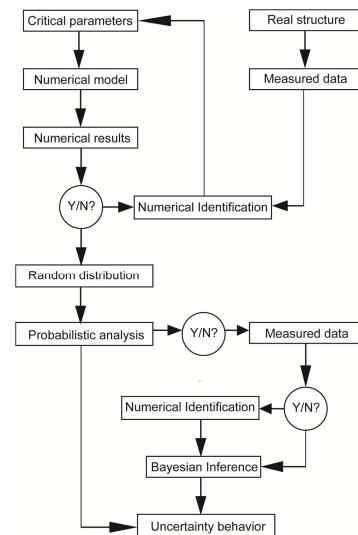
Critical parameters

Real structure

Numerical model

Measured data

Numerical results

Y/N?

Numerical Identification

Random distribution

Probabilistic analysis

Y/N?

Measured data

Numerical Identification

Y/N?

Bayesian Inference

Uncertainty behavior